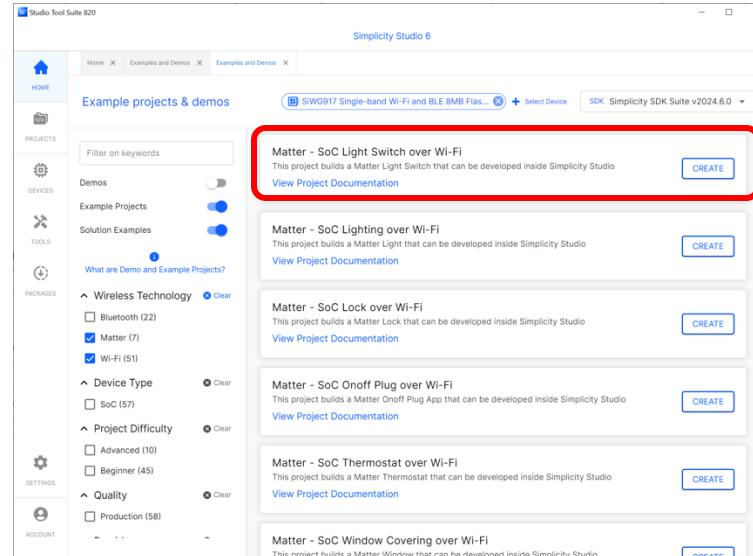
Studio Tool Suite 820

Simplicity Studio 6

HOME

PROJECTS

DEVICES

TOOLS

PACKAGES

SETTINGS

ACCOUNT

Home ✕ Examples and Demos ✕ Examples and Demos ✕

Example projects & demos

SiWG917 Single-band Wi-Fi and BLE 8MB Flas... + Select Device

SDK Simplicity SDK Suite v2024.6.0

Filter on keywords

Demos

Example Projects

Solution Examples

What are Demo and Example Projects?

Wireless Technology Clear

Bluetooth (22)

Matter (7)

Wi-Fi (51)

Device Type Clear

SoC (57)

Project Difficulty Clear

Advanced (10)

Beginner (45)

Quality Clear

Production (58)

Matter - SoC Light Switch over Wi-Fi
This project builds a Matter Light Switch that can be developed inside Simplicity Studio
View Project Documentation
CREATE

Matter - SoC Lighting over Wi-Fi
This project builds a Matter Light that can be developed inside Simplicity Studio
View Project Documentation
CREATE

Matter - SoC Lock over Wi-Fi
This project builds a Matter Lock that can be developed inside Simplicity Studio
View Project Documentation
CREATE

Matter - SoC Onoff Plug over Wi-Fi
This project builds a Matter Onoff Plug App that can be developed inside Simplicity Studio
View Project Documentation
CREATE

Matter - SoC Thermostat over Wi-Fi
This project builds a Matter Thermostat that can be developed inside Simplicity Studio
View Project Documentation
CREATE

Matter - SoC Window Covering over Wi-Fi
This project builds a Matter Window that can be developed inside Simplicity Studio
CREATE